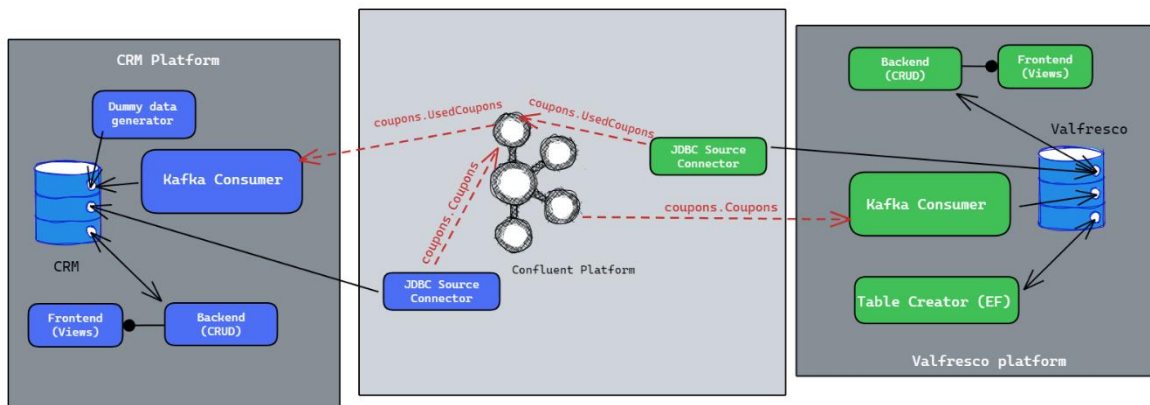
CRM Platform

Dummy data generator

Kafka Consumer

CRM

Frontend (Views)

Backend (CRUD)

coupons.UsedCoupons

coupons.UsedCoupons

coupons.Coupons

JDBC Source Connector

Confluent Platform

JDBC Source Connector

coupons.Coupons

Backend (CRUD)

Frontend (Views)

Valfresco

Kafka Consumer

Table Creator (EF)

Valfresco platform